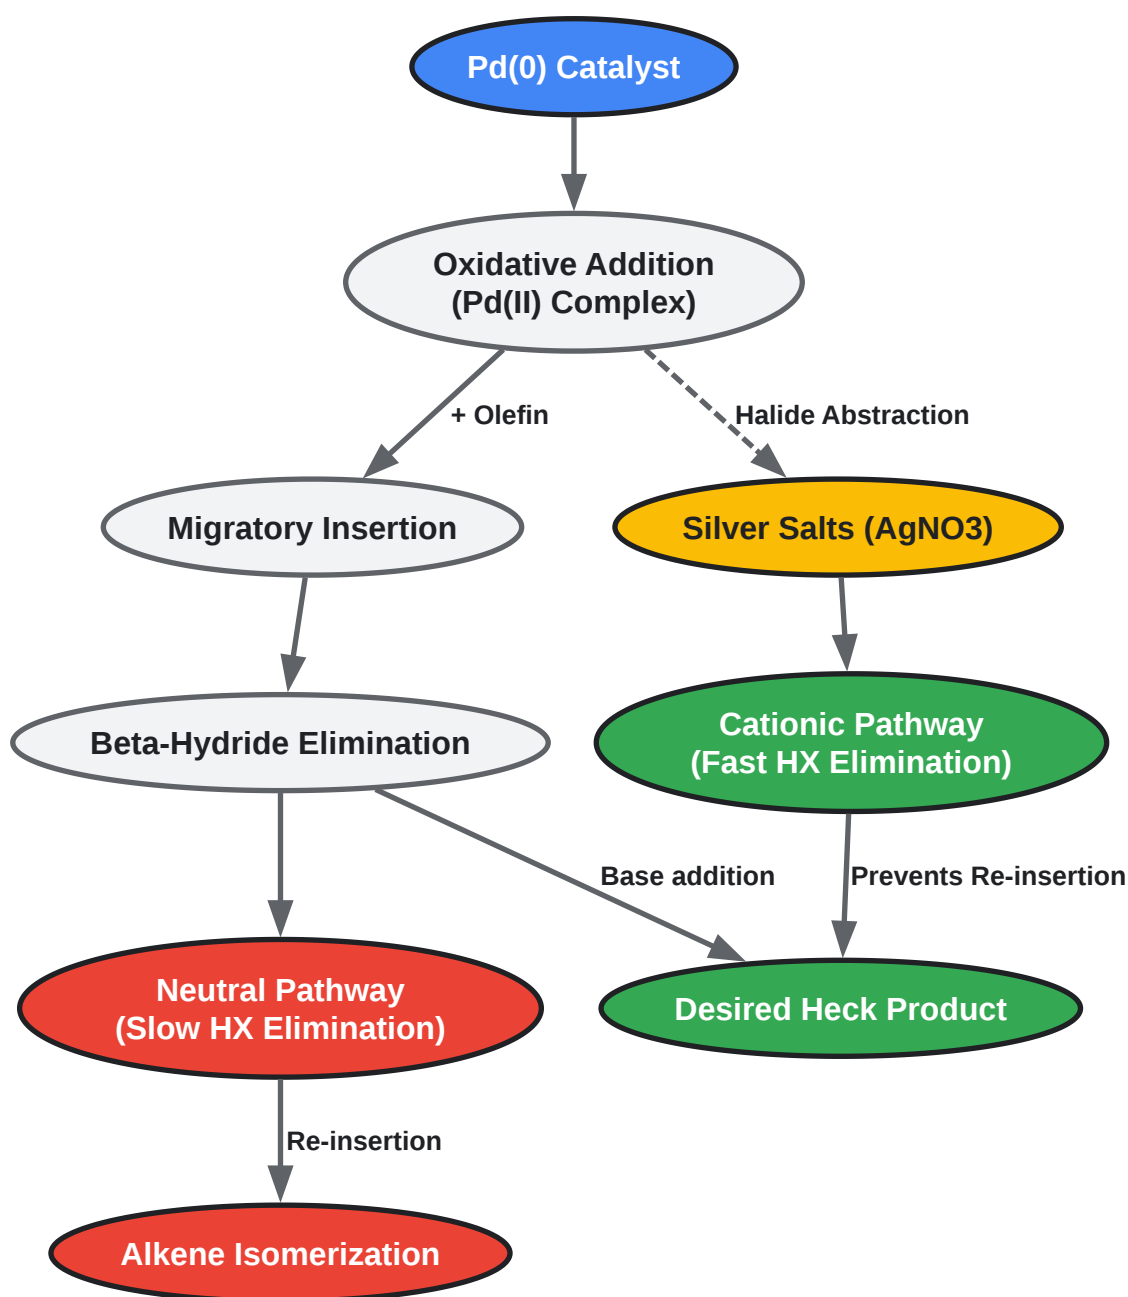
Pd(0) Catalyst

Oxidative Addition
(Pd(II) Complex)

+ Olefin

Halide Abstraction

Migratory Insertion

Silver Salts (AgNO3)

Beta-Hydride Elimination

Cationic Pathway
(Fast HX Elimination)

Base addition

Prevents Re-insertion

Neutral Pathway
(Slow HX Elimination)

Desired Heck Product

Re-insertion

Alkene Isomerization